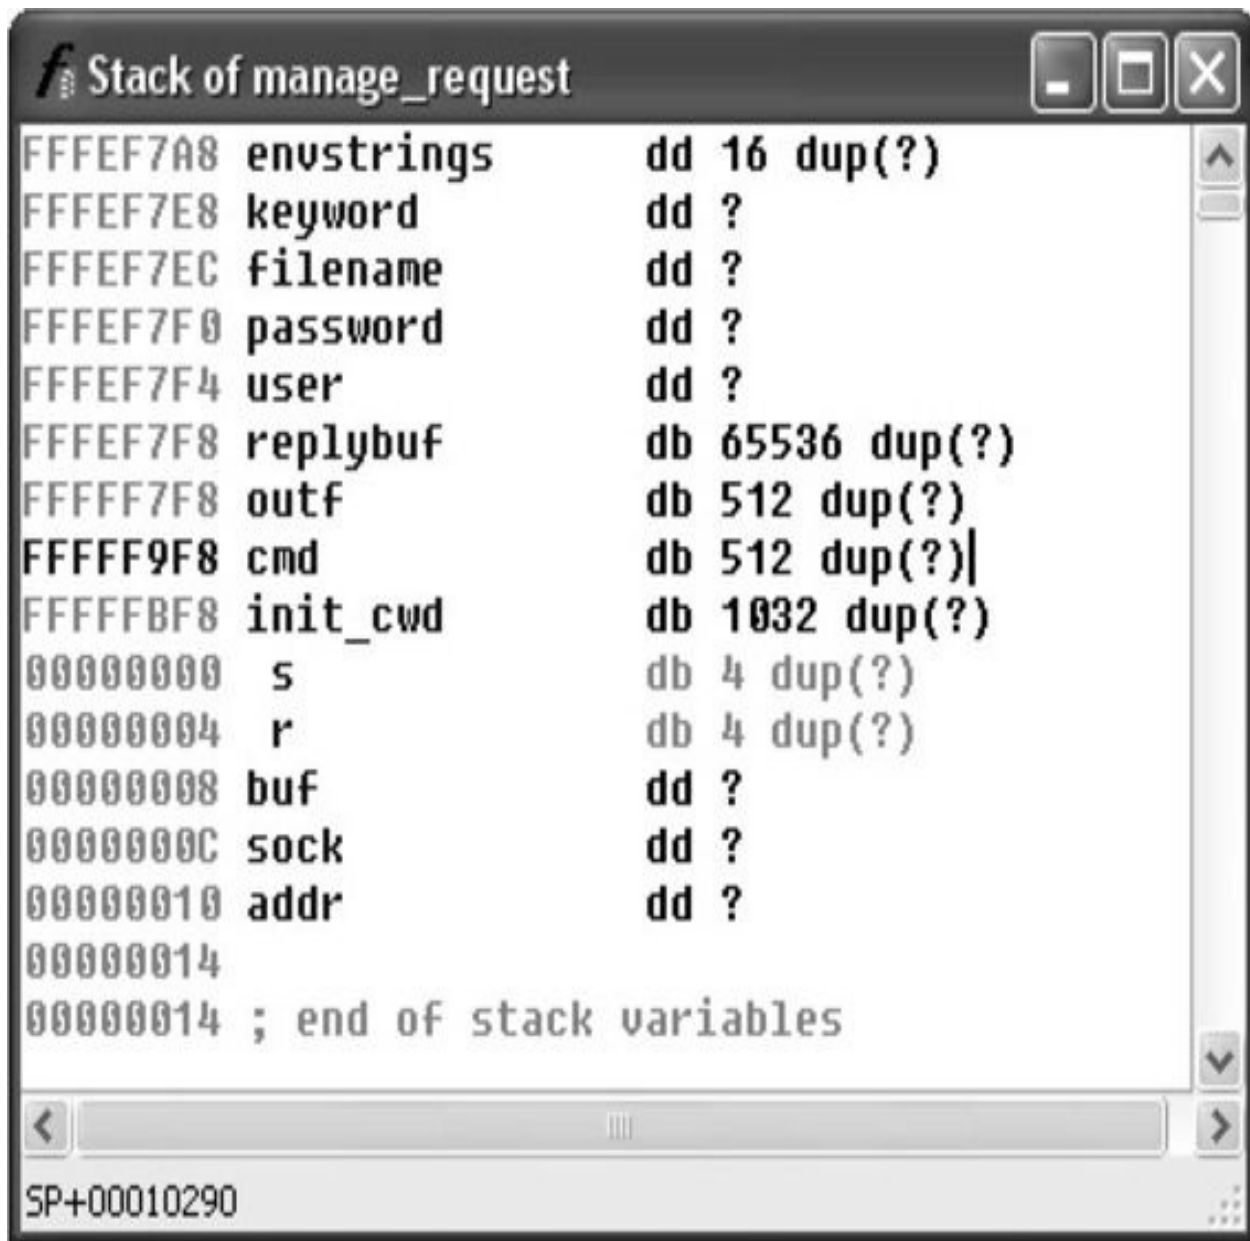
Stack of manage_request

FFFEF7A8 envstrings dd 16 dup(?)
FFFEF7E8 keyword dd ?
FFFEF7EC filename dd ?
FFFEF7F0 password dd ?
FFFEF7F4 user dd ?
FFFEF7F8 replybuf db 65536 dup(?)
FFFFF7F8 outf db 512 dup(?)
FFFFF9F8 cmd db 512 dup(?)
FFFFFBF8 init_cwd db 1032 dup(?)
00000000 s db 4 dup(?)
00000004 r db 4 dup(?)
00000008 buf dd ?
0000000C sock dd ?
00000010 addr dd ?
00000014
00000014 ; end of stack variables

SP+00010290